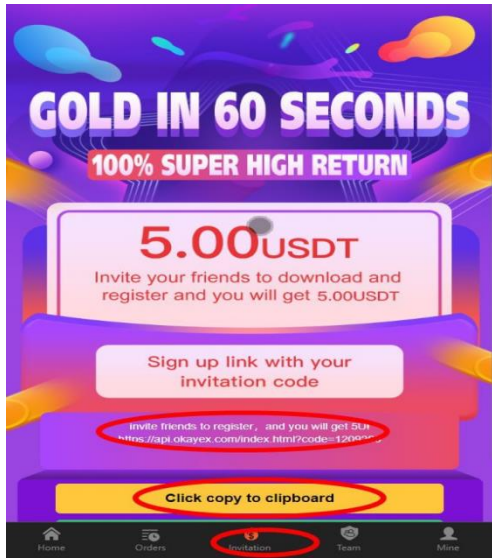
GOLD IN 60 SECONDS

100% SUPER HIGH RETURN

5.00USDT

Invite your friends to download and register and you will get 5.00USDT

Sign up link with your invitation code

Invite friends to register, and you will get 5U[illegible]
https://api.okayex.com/index.html?code=12093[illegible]

Click copy to clipboard

Home
Orders
Invitation
Team
Mine